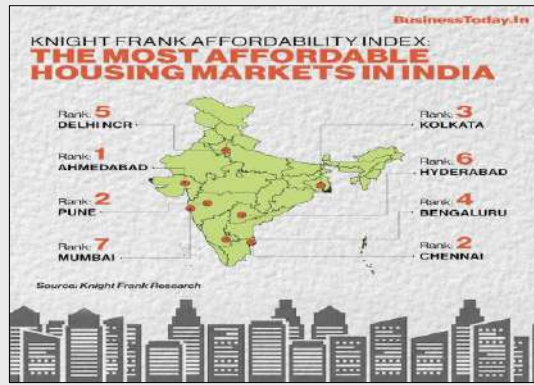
BusinessToday.In

KNIGHT FRANK AFFORDABILITY INDEX:
THE MOST AFFORDABLE HOUSING MARKETS IN INDIA

Rank: 5
DELHI NCR

Rank: 1
AHMEDABAD

Rank: 2
PUNE

Rank: 7
MUMBAI

Rank: 3
KOLKATA

Rank: 6
HYDERABAD

Rank: 4
BENGALURU

Rank: 2
CHENNAI

Source: Knight Frank Research